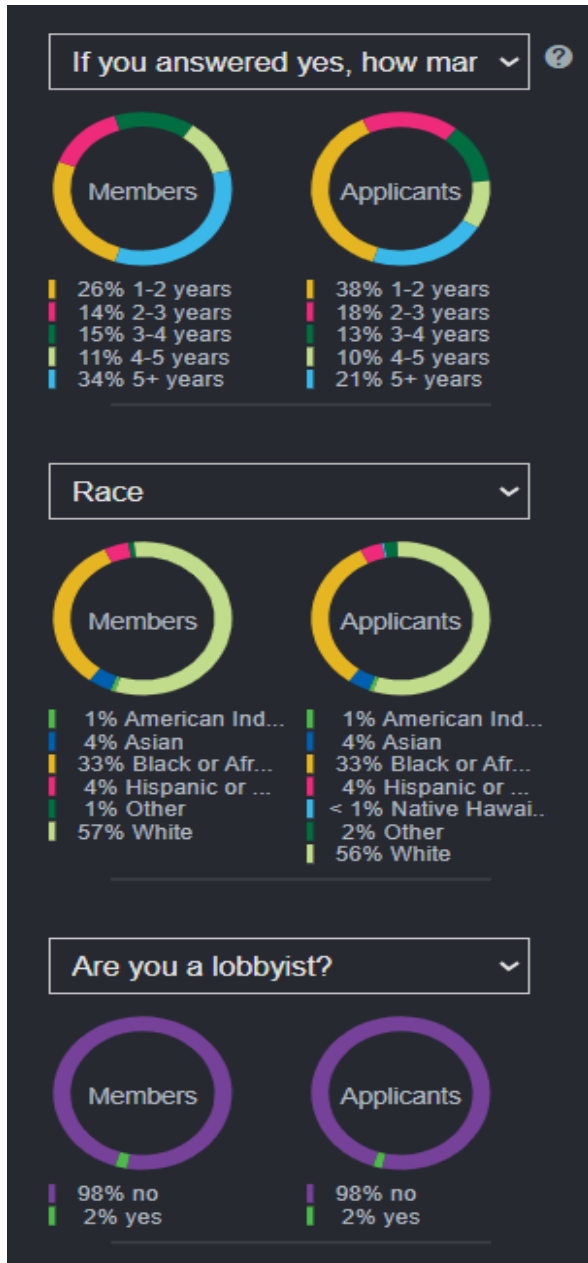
If you answered yes, how mar ?

Members

26% 1-2 years
14% 2-3 years
15% 3-4 years
11% 4-5 years
34% 5+ years

Applicants

38% 1-2 years
18% 2-3 years
13% 3-4 years
10% 4-5 years
21% 5+ years

Race

Members

1% American Ind...
4% Asian
33% Black or Afr...
4% Hispanic or ...
1% Other
57% White

Applicants

1% American Ind...
4% Asian
33% Black or Afr...
4% Hispanic or ...
< 1% Native Hawai...
2% Other
56% White

Are you a lobbyist?

Members

98% no
2% yes

Applicants

98% no
2% yes